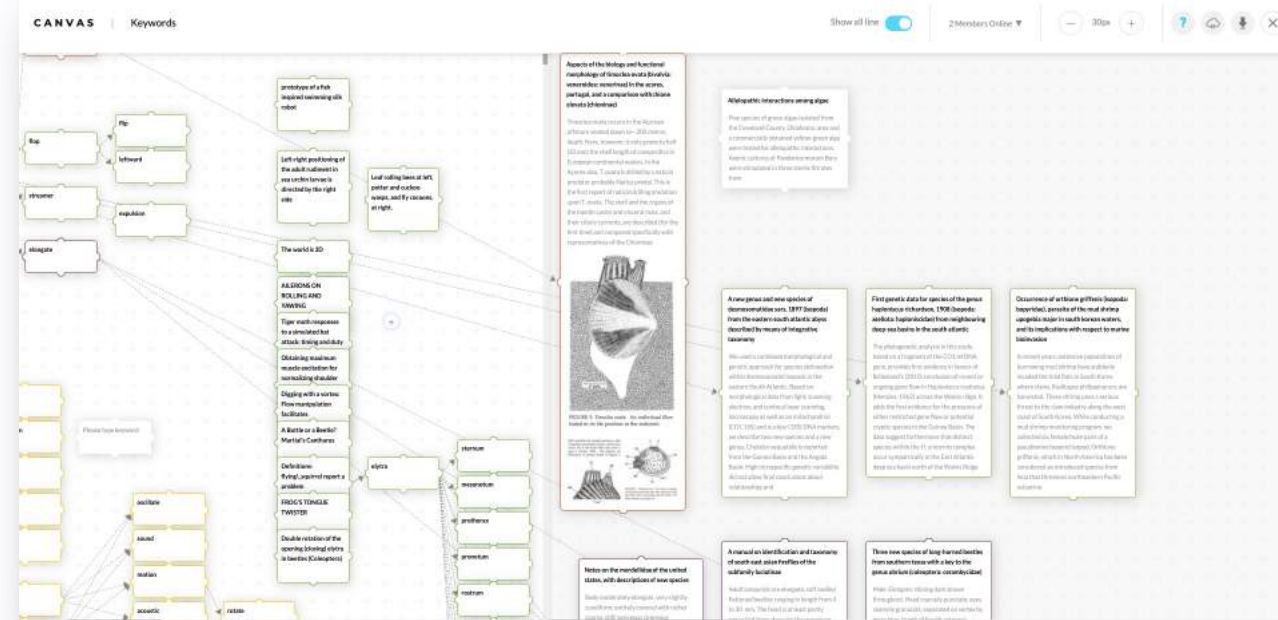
CANVAS | Keywords

Show all line

2 Members Online ▼

30px

flap

flip

leftward

streamer

expulsion

elongate

prototype of a fish inspired swimming silk robot

Left-right positioning of the adult nudiment in sea urchin larvae is directed by the right side

Leaf rolling bees at left, potter and cuckoo wasps, and fly cocoons at right.

The world is 3D

AILERONS ON ROLLING AND YAWING

Tiger moth responses to a simulated bat attack: timing and duty

Obtaining maximum muscle excitation for normalizing shoulder

Digging with a vortex: Flow manipulation facilitates

A Beetle or a Beetle? Martial's Cantharus

Definitions: flying\_squirrel report a problem

FROG'S TONGUE TWISTER

Double rotation of the opening (closing) elytra in beetles (Coleoptera)

elytra

sternum

mesonotum

prothorax

pronotum

rostrum

oscillate

sound

motion

acoustic

rotate

Please type keyword

Aspects of the biology and functional morphology of timoclea ovata (bivalvia: veneroidea: veneridae) in the azores, portugal, and a comparison with chione elevata (chioninae)

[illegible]

FIGURE 5. Timoclea ovata. An individual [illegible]

Allelopathic interactions among algae

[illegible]

A new genus and new species of desmosomatidae sars, 1897 (isopoda) from the eastern south atlantic abyss described by means of integrative taxonomy

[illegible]

First genetic data for species of the genus haploniscus richardson, 1908 (isopoda: asellota: haploniscidae) from neighbouring deep-sea basins in the south atlantic

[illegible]

Occurrence of orthione griffenis (isopoda: bopyridae), parasite of the mud shrimp upogebia major in south korean waters, and its implications with respect to marine bioinvasion

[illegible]

Notes on the mordellidae of the united states, with descriptions of new species

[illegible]

A manual on identification and taxonomy of south-east asian fireflies of the subfamily luciolinae

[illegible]

Three new species of long-horned beetles from southern texas with a key to the genus atrium (coleoptera: cerambycidae)

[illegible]